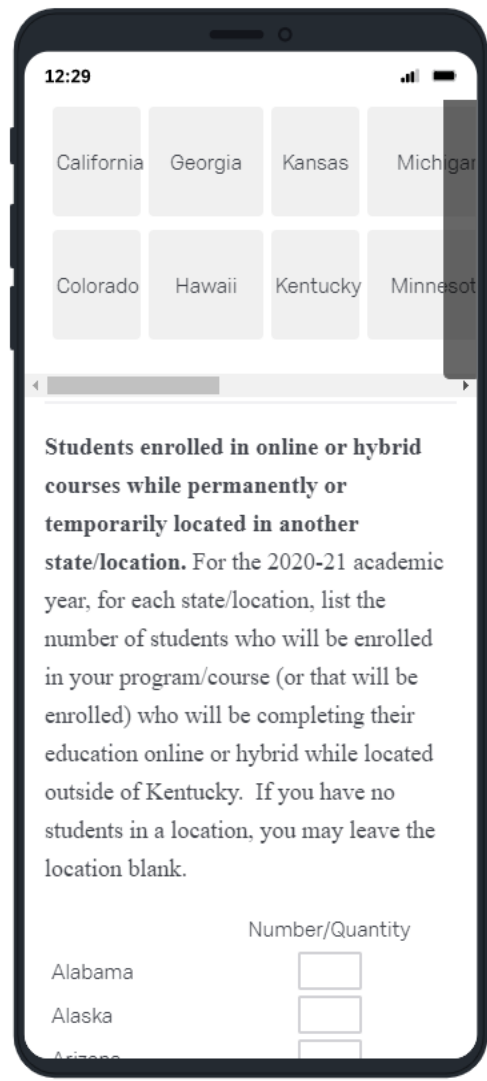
12:29

California
Georgia
Kansas
Michigan
Colorado
Hawaii
Kentucky
Minnesot

**Students enrolled in online or hybrid courses while permanently or temporarily located in another state/location.** For the 2020-21 academic year, for each state/location, list the number of students who will be enrolled in your program/course (or that will be enrolled) who will be completing their education online or hybrid while located outside of Kentucky. If you have no students in a location, you may leave the location blank.

Number/Quantity
Alabama
Alaska
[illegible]